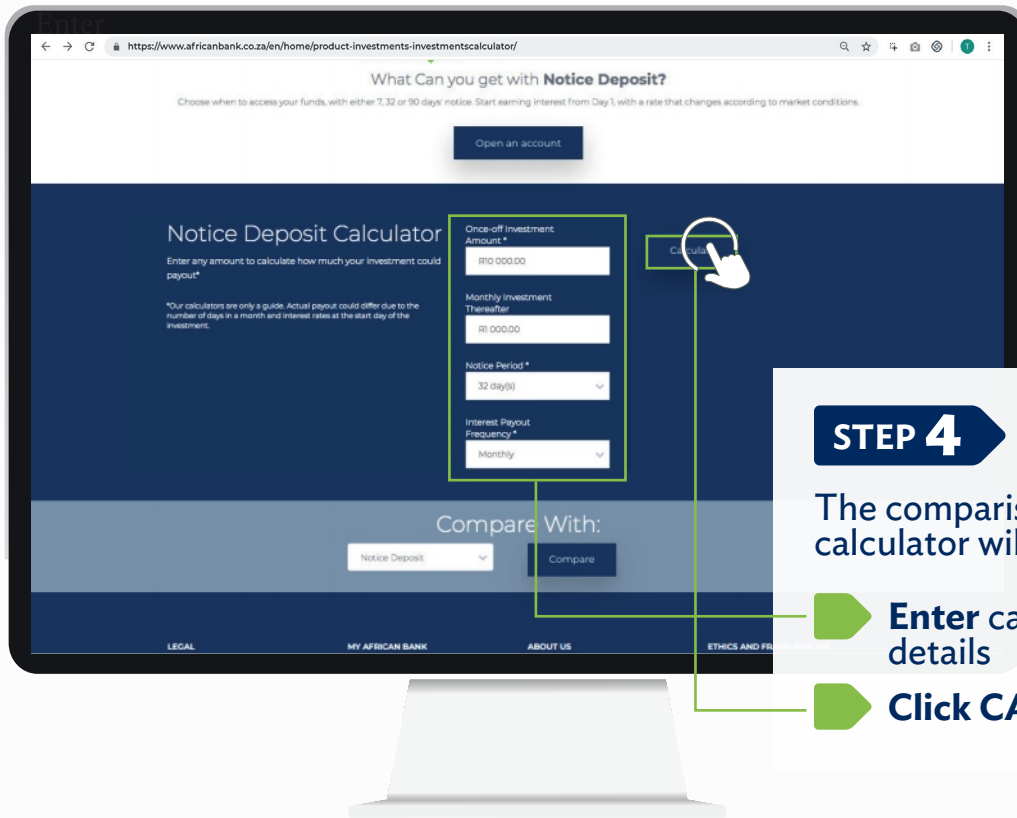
Enter

https://www.africanbank.co.za/en/home/product-investments-investmentscalculator/

What Can you get with **Notice Deposit?**

Choose when to access your funds, with either 7, 32 or 90 days' notice. Start earning interest from Day 1, with a rate that changes according to market conditions.

Open an account

Notice Deposit Calculator

Enter any amount to calculate how much your investment could payout*

*Our calculators are only a guide. Actual payout could differ due to the number of days in a month and interest rates at the start day of the investment.

Once-off Investment Amount *

R10 000.00

Monthly Investment Thereafter

R1 000.00

Notice Period *

32 day(s)

Interest Payout Frequency *

Monthly

Calcula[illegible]

Compare With:

Notice Deposit

Compare

LEGAL

MY AFRICAN BANK

ABOUT US

ETHICS AND FR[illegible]

STEP 4

The comparis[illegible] calculator wil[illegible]

**Enter** ca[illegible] details

**Click CA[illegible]**